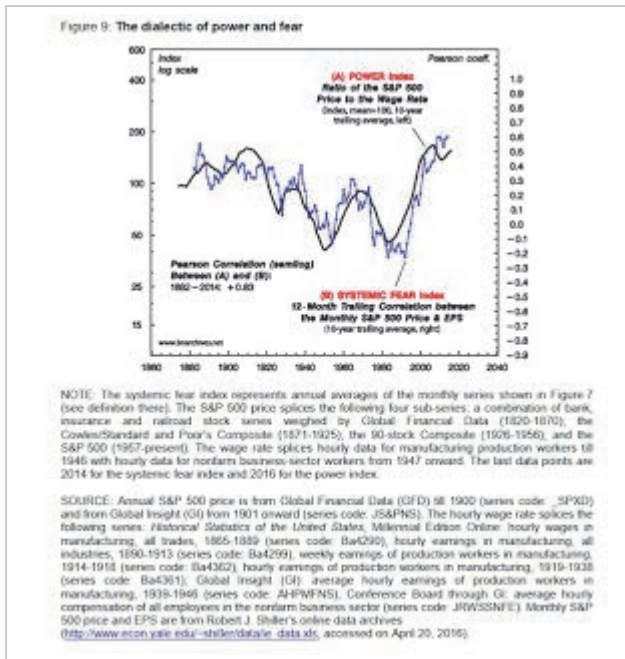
Figure 9: The dialectic of power and fear

Index log scale

Pearson coeff.

(A) POWER Index
Ratio of the S&P 500 Price to the Wage Rate
(index, mean=100, 10-year trailing average, left)

Pearson Correlation (semilog)
Between (A) and (B)
1882 – 2014: + 0.83

(B) SYSTEMIC FEAR Index
12-Month Trailing Correlation between the Monthly S&P 500 Price & EPS
(10-year trailing average, right)

www.bnarchives.net

600, 400, 200, 100, 50, 25, 15

1.0, 0.9, 0.8, 0.7, 0.6, 0.5, 0.4, 0.3, 0.2, 0.1, 0.0, -0.1, -0.2, -0.3, -0.4, -0.5, -0.6, -0.7, -0.8, -0.9

1860, 1880, 1900, 1920, 1940, 1960, 1980, 2000, 2020, 2040

NOTE: The systemic fear index represents annual averages of the monthly series shown in Figure 7 (see definition there). The S&P 500 price splices the following four sub-series: a combination of bank, insurance and railroad stock series weighed by Global Financial Data (1820-1870); the Cowles/Standard and Poor's Composite (1871-1925); the 90-stock Composite (1926-1956), and the S&P 500 (1957-present). The wage rate splices hourly data for manufacturing production workers till 1946 with hourly data for nonfarm business-sector workers from 1947 onward. The last data points are 2014 for the systemic fear index and 2016 for the power index.

SOURCE: Annual S&P 500 price is from Global Financial Data (GFD) till 1900 (series code: _SPXD) and from Global Insight (GI) from 1901 onward (series code: JS&PNS). The hourly wage rate splices the following series: Historical Statistics of the United States, Millennial Edition Online: hourly wages in manufacturing, all trades, 1865-1889 (series code: Ba4290); hourly earnings in manufacturing, all industries, 1890-1913 (series code: Ba4299); weekly earnings of production workers in manufacturing, 1914-1918 (series code: Ba4362); hourly earnings of production workers in manufacturing, 1919-1938 (series code: Ba4361); Global Insight (GI): average hourly earnings of production workers in manufacturing, 1939-1946 (series code: AHPMFNS), Conference Board through GI: average hourly compensation of all employees in the nonfarm business sector (series code: JRWSSNFE). Monthly S&P 500 price and EPS are from Robert J. Shiller's online data archives (http://www.econ.yale.edu/~shiller/data/ie_data.xls, accessed on April 20, 2016).